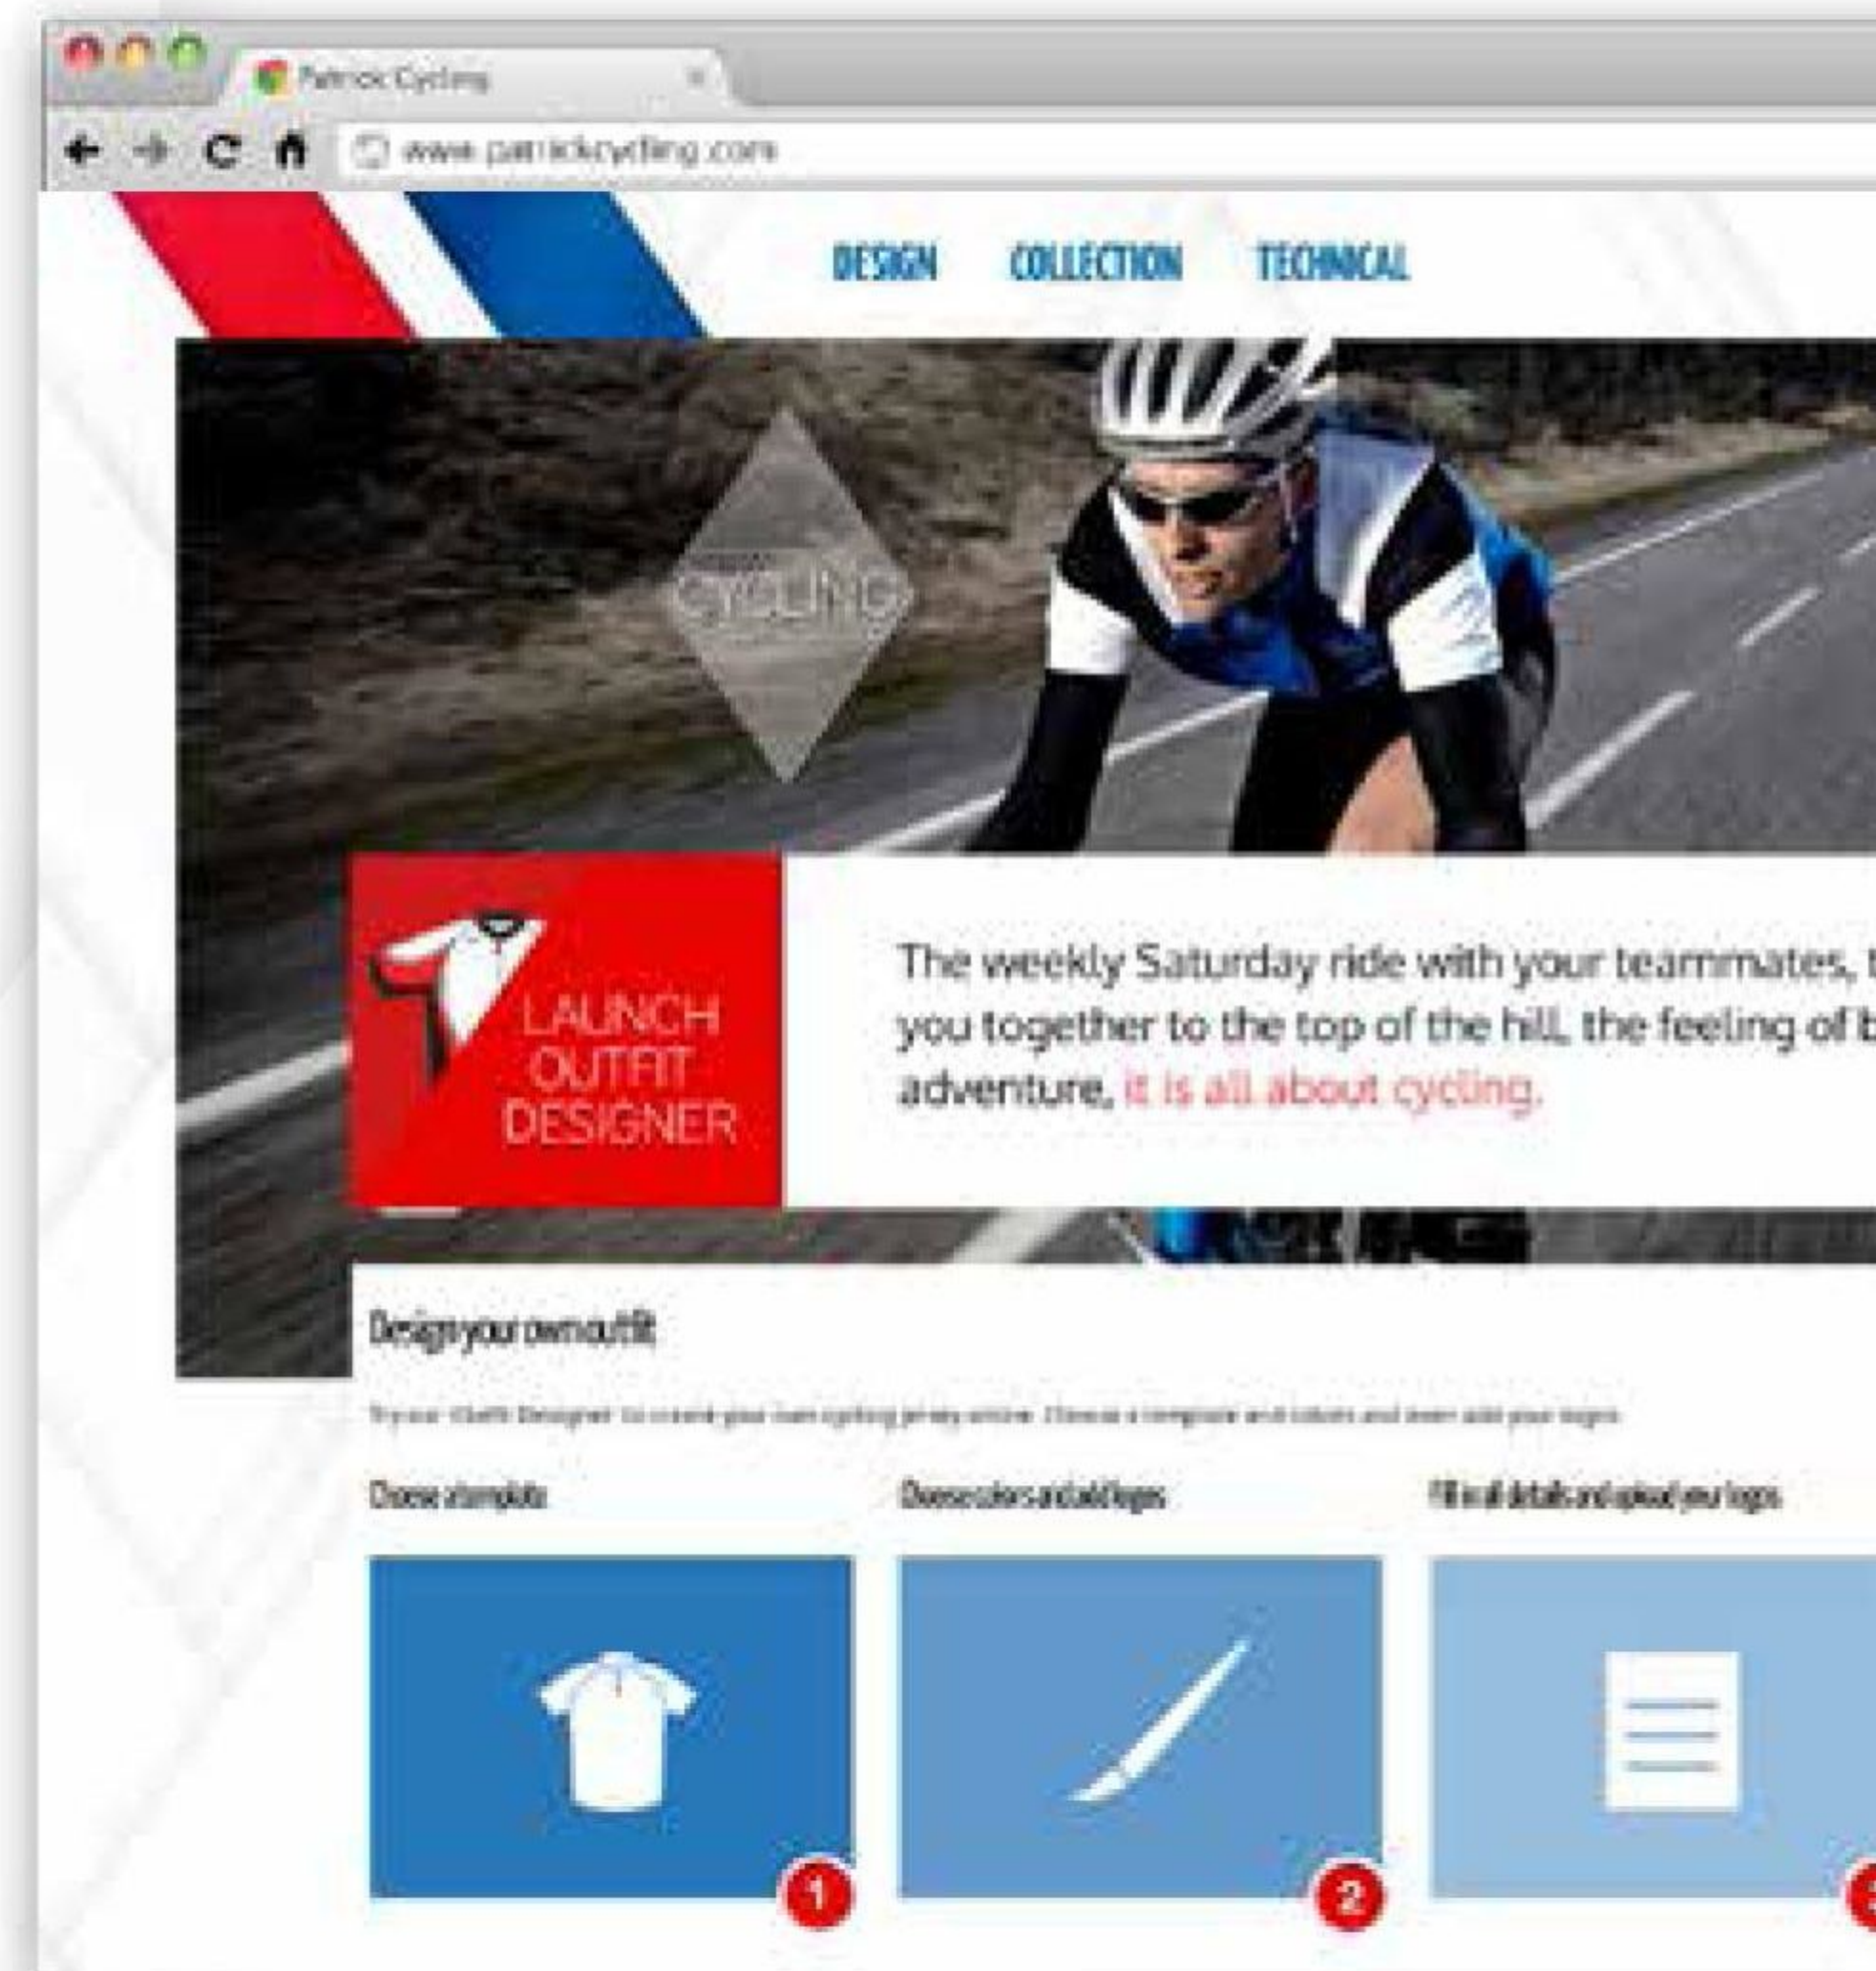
Patrick Cycling

www.patrickcycling.com

DESIGN COLLECTION TECHNICAL

CYCLING

LAUNCH OUTFIT DESIGNER

The weekly Saturday ride with your teammates, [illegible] you together to the top of the hill, the feeling of b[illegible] adventure, it is all about cycling.

Design your own outfit

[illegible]

Choose a template

Choose colors and add logos

Fill in all details and upload your logos

1

2